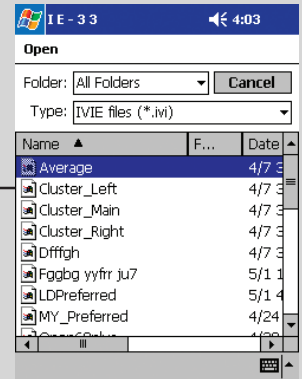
IE-33 4:03

Open

Folder: All Folders

Cancel

Type: IVIE files (*.ivi)

| Name ▲ | F... | Date |
|---|---|---|
| Average | | 4/7 3 |
| Cluster_Left | | 4/7 3 |
| Cluster_Main | | 4/7 3 |
| Cluster_Right | | 4/7 3 |
| Dfffgh | | 4/7 3 |
| Fggbg yyfrr ju7 | | 5/1 1 |
| LDPreferred | | 5/1 4 |
| MY_Preferred | | 4/24 |
| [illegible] | | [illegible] |